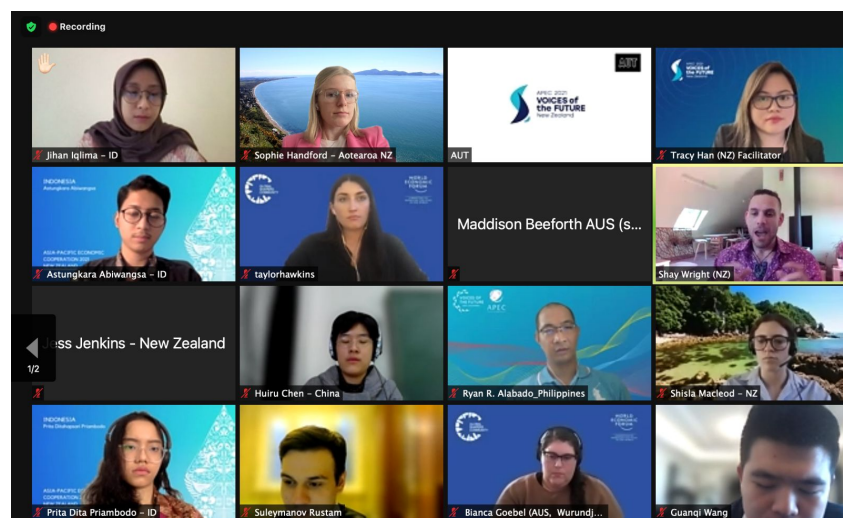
Recording

Jihan Iqlima - ID

Sophie Handford - Aotearoa NZ

AUT
APEC 2021
VOICES of the FUTURE
New Zealand
AUT

VOICES of the FUTURE
Tracy Han (NZ) Facilitator

INDONESIA
Astungkara Abiwangsa
ASIA-PACIFIC ECONOMIC COOPERATION 2021
Astungkara Abiwangsa - ID

GLOBAL SHAPERS COMMUNITY
WORLD ECONOMIC FORUM
taylorhawkins

Maddison Beeforth AUS (s...

Shay Wright (NZ)

Jess Jenkins - New Zealand

1/2

Huiru Chen - China

VOICES of the FUTURE
APEC
Ryan R. Alabado_Philippines

Shisla Macleod - NZ

INDONESIA
Prita Dita Priambodo
ASIA-PACIFIC ECONOMIC COOPERATION 2021
Prita Dita Priambodo - ID

Suleymanov Rustam

WORLD ECONOMIC FORUM
Bianca Goebel (AUS, Wurundj...

Guangi Wang